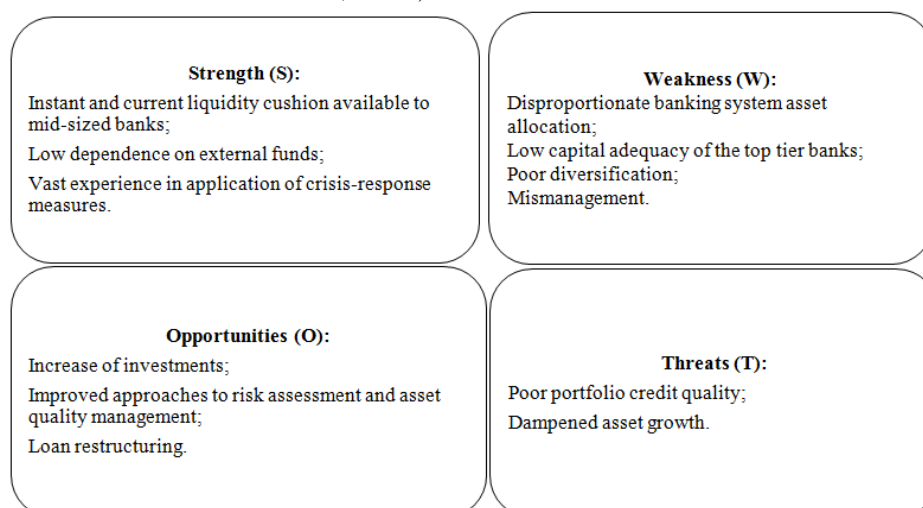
Strength (S):

Instant and current liquidity cushion available to mid-sized banks;

Low dependence on external funds;

Vast experience in application of crisis-response measures.

Weakness (W):

Disproportionate banking system asset allocation;

Low capital adequacy of the top tier banks;

Poor diversification;

Mismanagement.

Opportunities (O):

Increase of investments;

Improved approaches to risk assessment and asset quality management;

Loan restructuring.

Threats (T):

Poor portfolio credit quality;

Dampened asset growth.